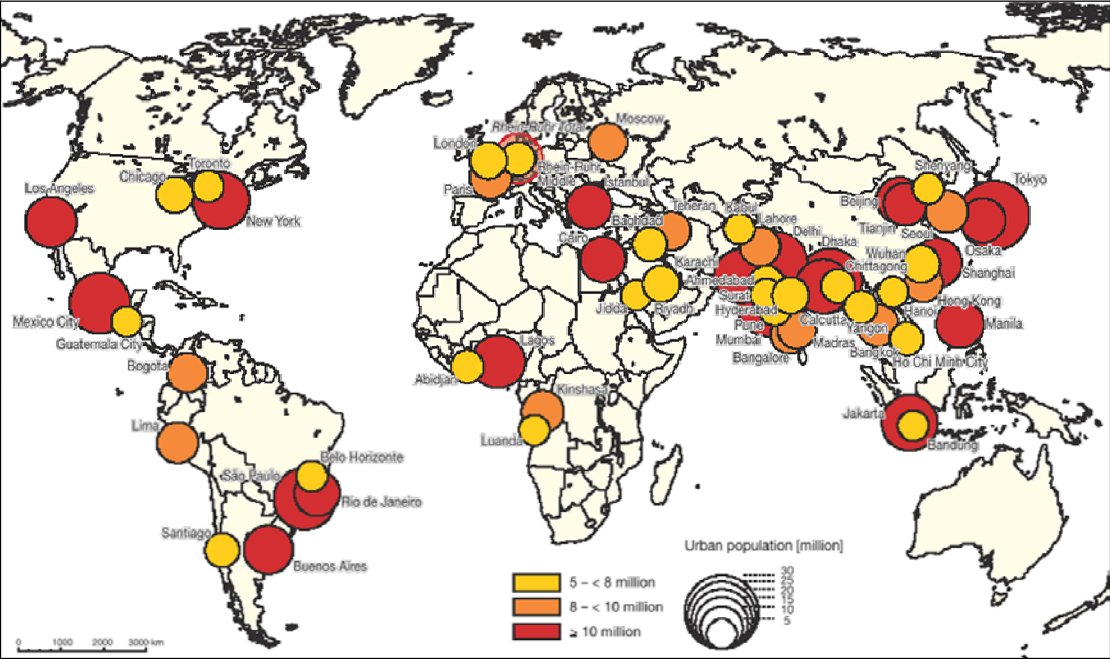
Rhein-Ruhr total
Moscow
London
Rhein-Ruhr
Madrid
Istanbul
Paris
Toronto
Chicago
Los Angeles
New York
Shenyang
Tokyo
Beijing
Tianjin
Seoul
Osaka
Shanghai
Teheran
Kabul
Lahore
Delhi
Dhaka
Baghdad
Cairo
Karachi
Ahmedabad
Surat
Hyderabad
Pune
Mumbai
Bangalore
Madras
Calcutta
Chittagong
Wuhan
Hanoi
Yangon
Bangkok
Ho Chi Minh City
Hong Kong
Manila
Jidda
Riyadh
Mexico City
Guatemala City
Bogotá
Lagos
Abidjan
Kinshasa
Luanda
Jakarta
Bandung
Lima
Belo Horizonte
São Paulo
Rio de Janeiro
Santiago
Buenos Aires
Urban population [million]
30
25
20
15
10
5
5 – < 8 million
8 – < 10 million
≥ 10 million
0 1000 2000 3000 km